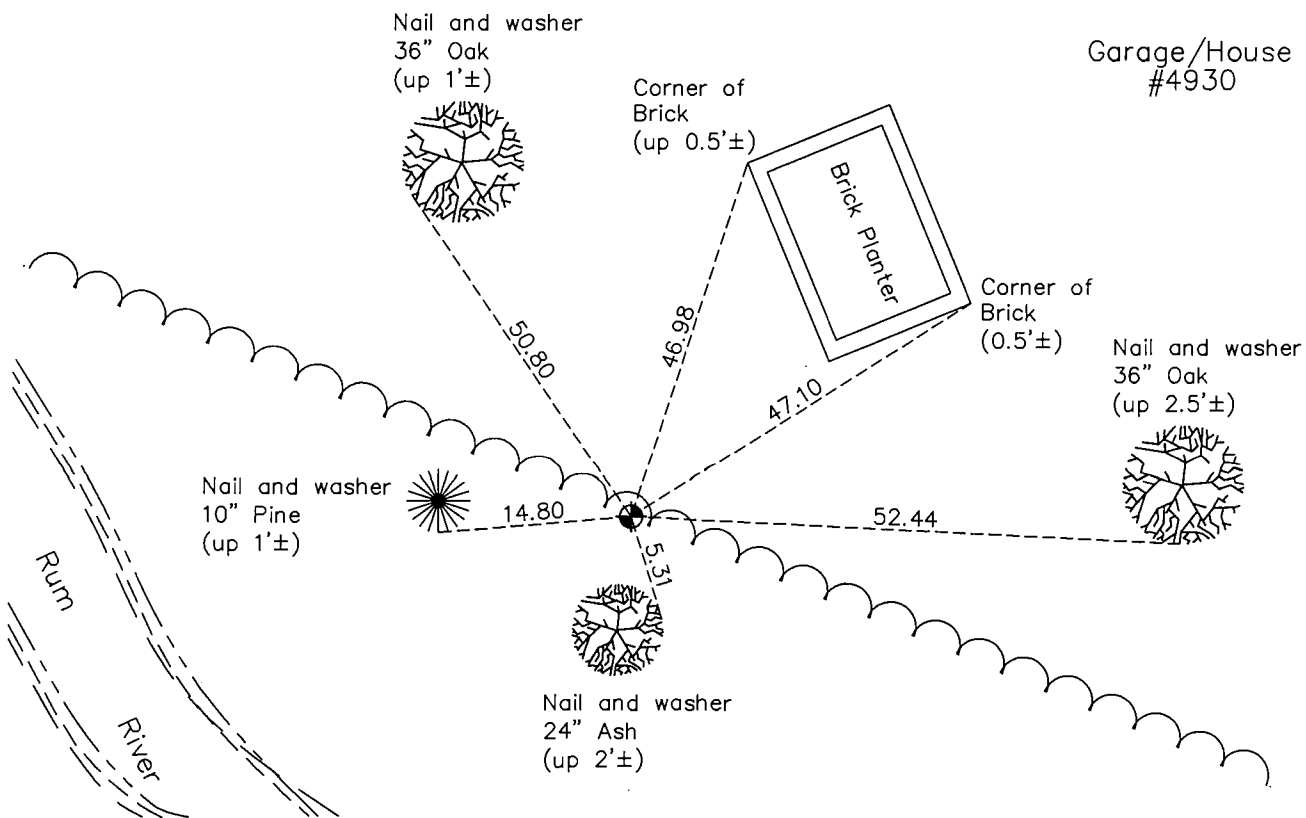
Nail and washer
36" Oak
(up 1'±)

Garage/House
#4930

Corner of
Brick
(up 0.5'±)

Brick Planter

Corner of
Brick
(0.5'±)

50.80

46.98

47.10

Nail and washer
36" Oak
(up 2.5'±)

Nail and washer
10" Pine
(up 1'±)

14.80

52.44

5.31

Rum

River

Nail and washer
24" Ash
(up 2'±)